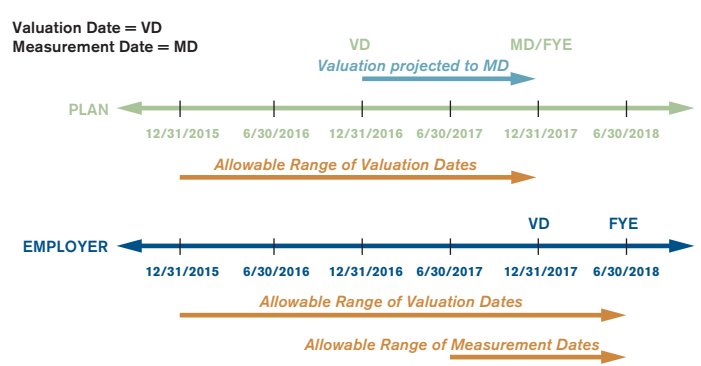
Valuation Date = VD
Measurement Date = MD

VD
MD/FYE
Valuation projected to MD

PLAN
12/31/2015 6/30/2016 12/31/2016 6/30/2017 12/31/2017 6/30/2018

Allowable Range of Valuation Dates

VD
FYE

EMPLOYER
12/31/2015 6/30/2016 12/31/2016 6/30/2017 12/31/2017 6/30/2018

Allowable Range of Valuation Dates

Allowable Range of Measurement Dates